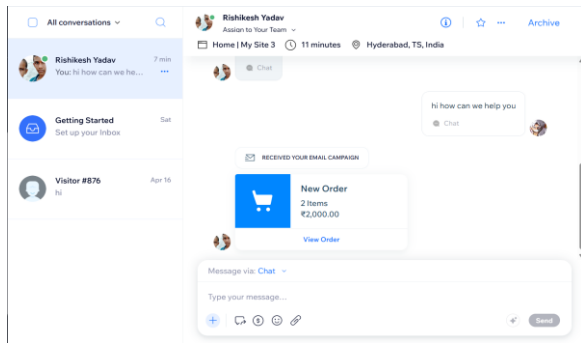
All conversations

Rishikesh Yadav 7 min
You: hi how can we he...

Getting Started Sat
Set up your Inbox

Visitor #876 Apr 16
hi

Rishikesh Yadav
Assign to Your Team

Archive

Home | My Site 3 11 minutes Hyderabad, TS, India

Chat

hi how can we help you
Chat

RECEIVED YOUR EMAIL CAMPAIGN

New Order
2 Items
₹2,000.00
View Order

Message via: Chat

Type your message...

Send